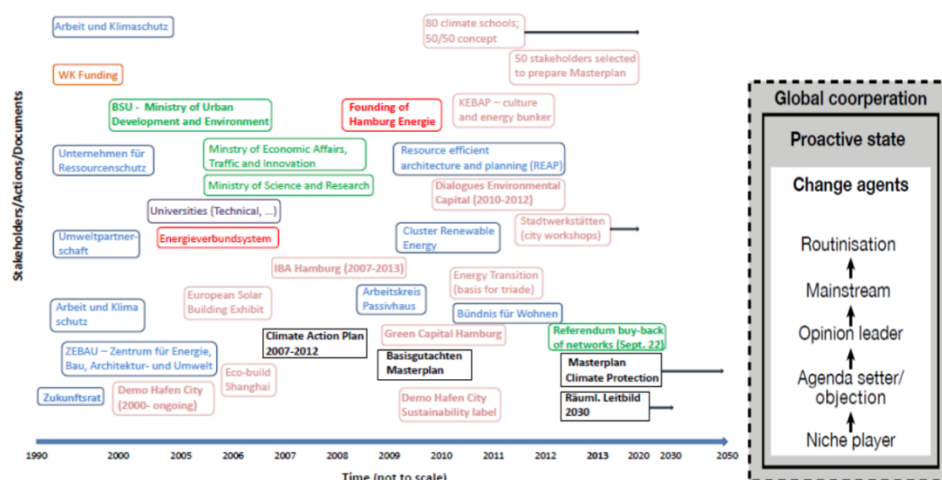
Stakeholders/Actions/Documents

Arbeit und Klimaschutz

80 climate schools; 50/50 concept

50 stakeholders selected to prepare Masterplan

WK Funding

BSU - Ministry of Urban Development and Environment

Founding of Hamburg Energie

KEBAP – culture and energy bunker

Unternehmen für Ressourcenschutz

Minstry of Economic Affairs, Traffic and Innovation

Ministry of Science and Research

Resource efficient architecture and planning (REAP)

Dialogues Environmental Capital (2010-2012)

Universities (Technical, ...)

Stadtwerkstätten (city workshops)

Umweltpartnerschaft

Energieverbundsystem

Cluster Renewable Energy

IBA Hamburg (2007-2013)

Energy Transition (basis for triade)

Arbeit und Klima schutz

European Solar Building Exhibit

Arbeitskreis Passivhaus

Bündnis für Wohnen

Climate Action Plan 2007-2012

Green Capital Hamburg

Referendum buy-back of networks (Sept. 22)

ZEBAU – Zentrum für Energie, Bau, Architektur- und Umwelt

Eco-build Shanghai

Basisgutachten Masterplan

Masterplan Climate Protection

Zukunftsrat

Demo Hafen City (2000- ongoing)

Demo Hafen City Sustainability label

Räuml. Leitbild 2030

1990 2000 2005 2006 2007 2008 2009 2010 2011 2012 2013 2020 2030 2050

Time (not to scale)

Global coorperation

Proactive state

Change agents

Routinisation

Mainstream

Opinion leader

Agenda setter/ objection

Niche player